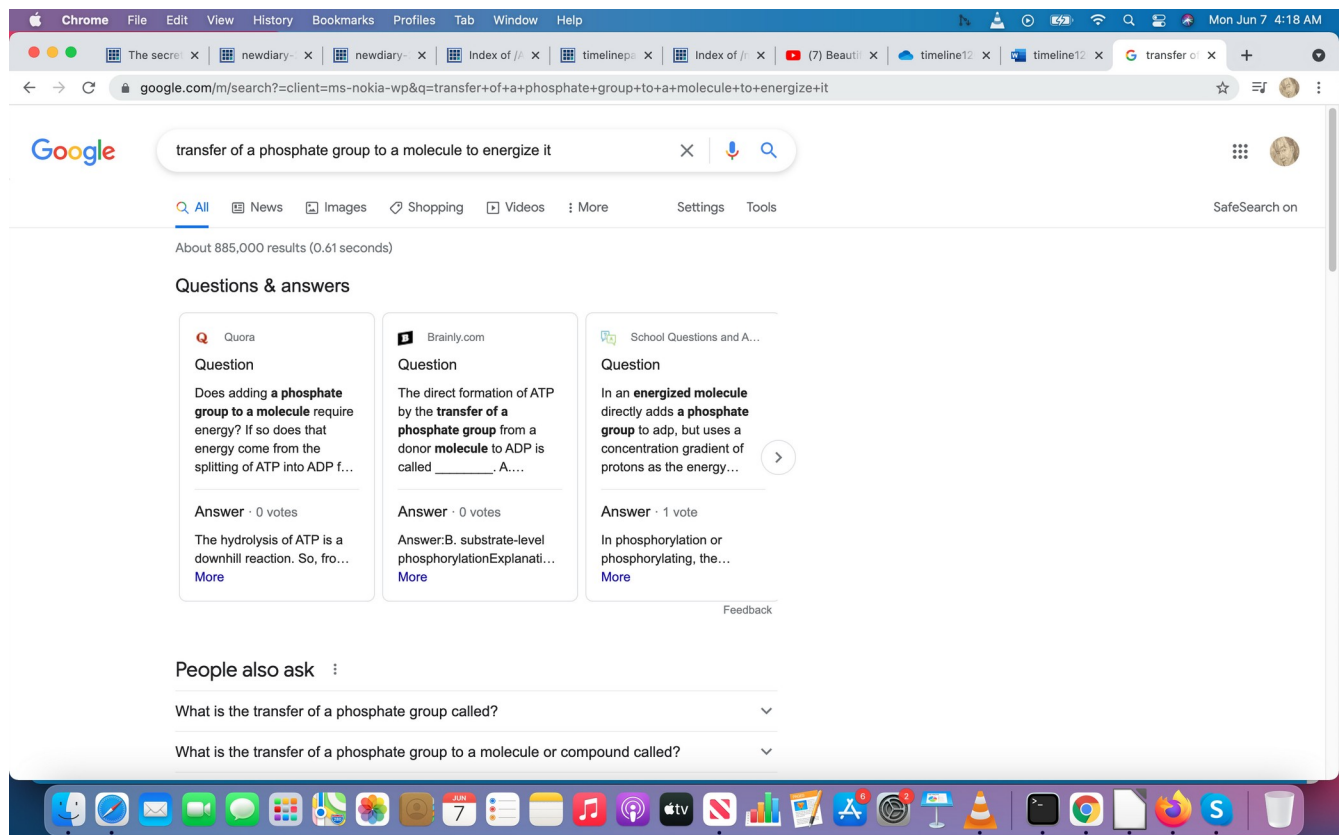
Chrome File Edit View History Bookmarks Profiles Tab Window Help

Mon Jun 7 4:18 AM

The secre × | newdiary × | newdiary × | Index of /A × | timelinepa × | Index of /r × | (7) Beauti × | timeline12 × | timeline12 × | transfer o ×

google.com/m/search?=client=ms-nokia-wp&q=transfer+of+a+phosphate+group+to+a+molecule+to+energize+it

Google

transfer of a phosphate group to a molecule to energize it

All News Images Shopping Videos More Settings Tools

SafeSearch on

About 885,000 results (0.61 seconds)

Questions & answers

Quora
Question
Does adding **a phosphate group to a molecule** require energy? If so does that energy come from the splitting of ATP into ADP f...
Answer · 0 votes
The hydrolysis of ATP is a downhill reaction. So, fro...
More

Brainly.com
Question
The direct formation of ATP by the **transfer of a phosphate group** from a donor **molecule** to ADP is called ________. A....
Answer · 0 votes
Answer:B. substrate-level phosphorylationExplanati...
More

School Questions and A...
Question
In an **energized molecule** directly adds **a phosphate group** to adp, but uses a concentration gradient of protons as the energy...
Answer · 1 vote
In phosphorylation or phosphorylating, the...
More

Feedback

People also ask

What is the transfer of a phosphate group called?

What is the transfer of a phosphate group to a molecule or compound called?

JUN 7

tv